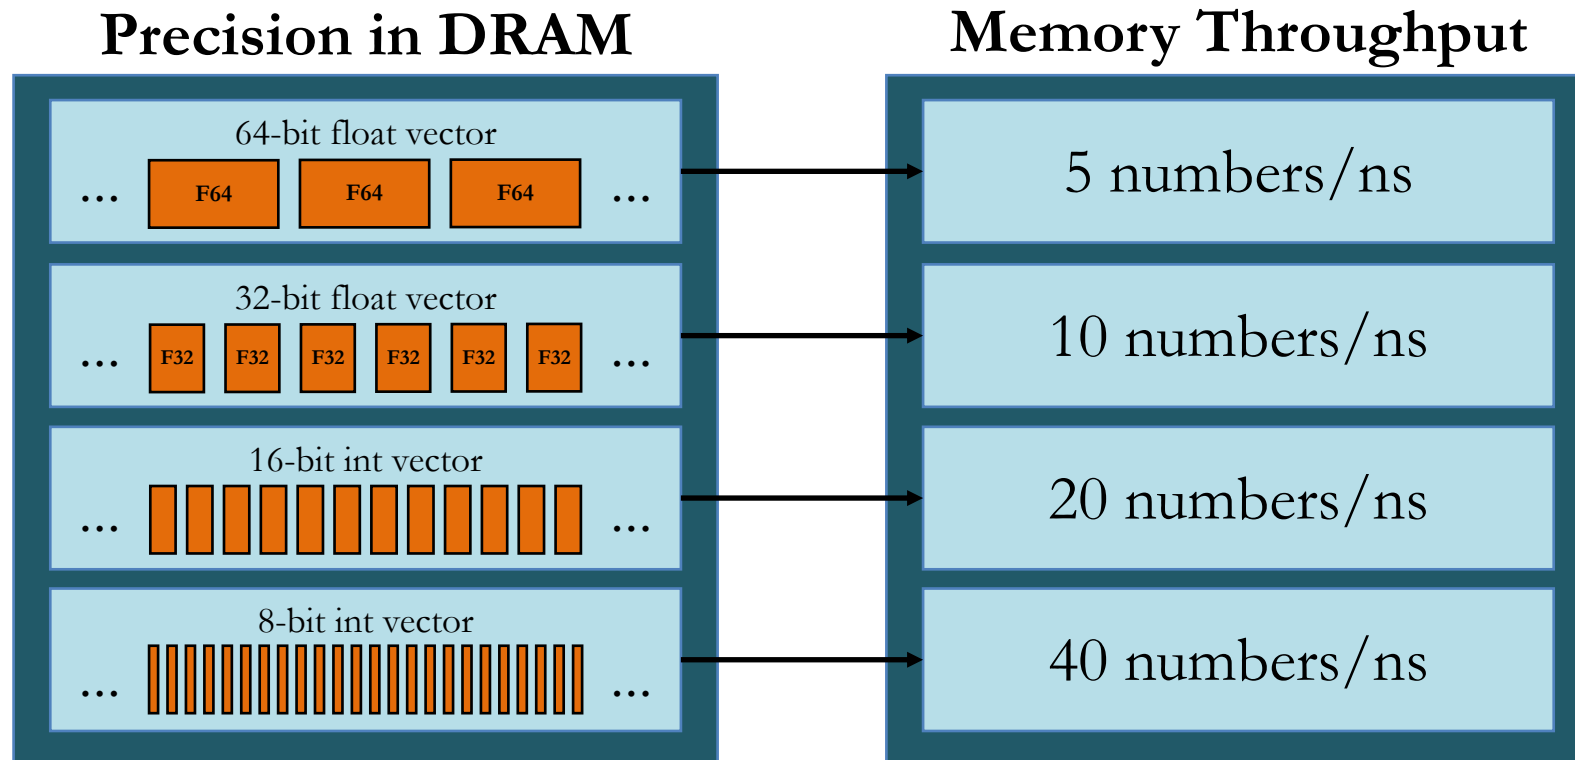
Precision in DRAM

64-bit float vector

... F64 F64 F64 ...

32-bit float vector

... F32 F32 F32 F32 F32 F32 ...

16-bit int vector

... ...

8-bit int vector

... ...

Memory Throughput

5 numbers/ns

10 numbers/ns

20 numbers/ns

40 numbers/ns